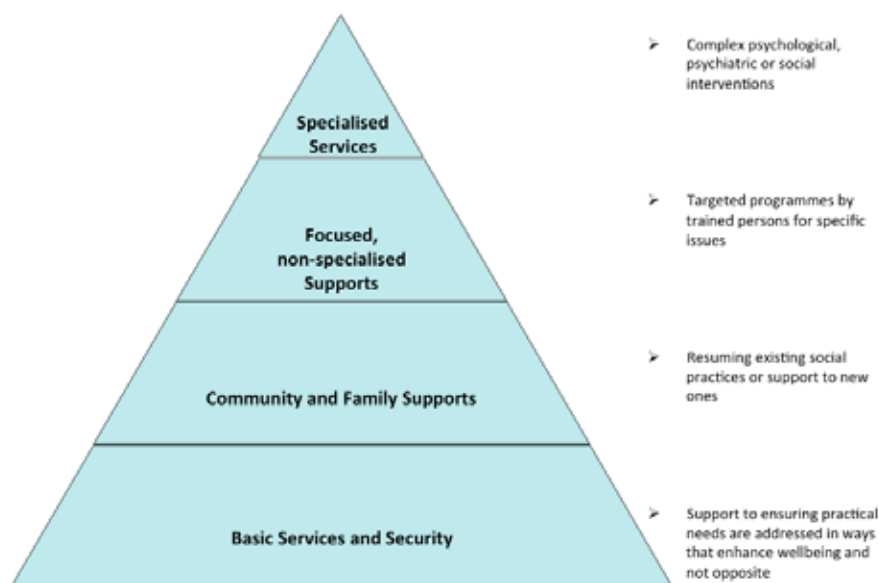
Specialised Services

➢ Complex psychological, psychiatric or social interventions

Focused, non-specialised Supports

➢ Targeted programmes by trained persons for specific issues

Community and Family Supports

➢ Resuming existing social practices or support to new ones

Basic Services and Security

➢ Support to ensuring practical needs are addressed in ways that enhance wellbeing and not opposite